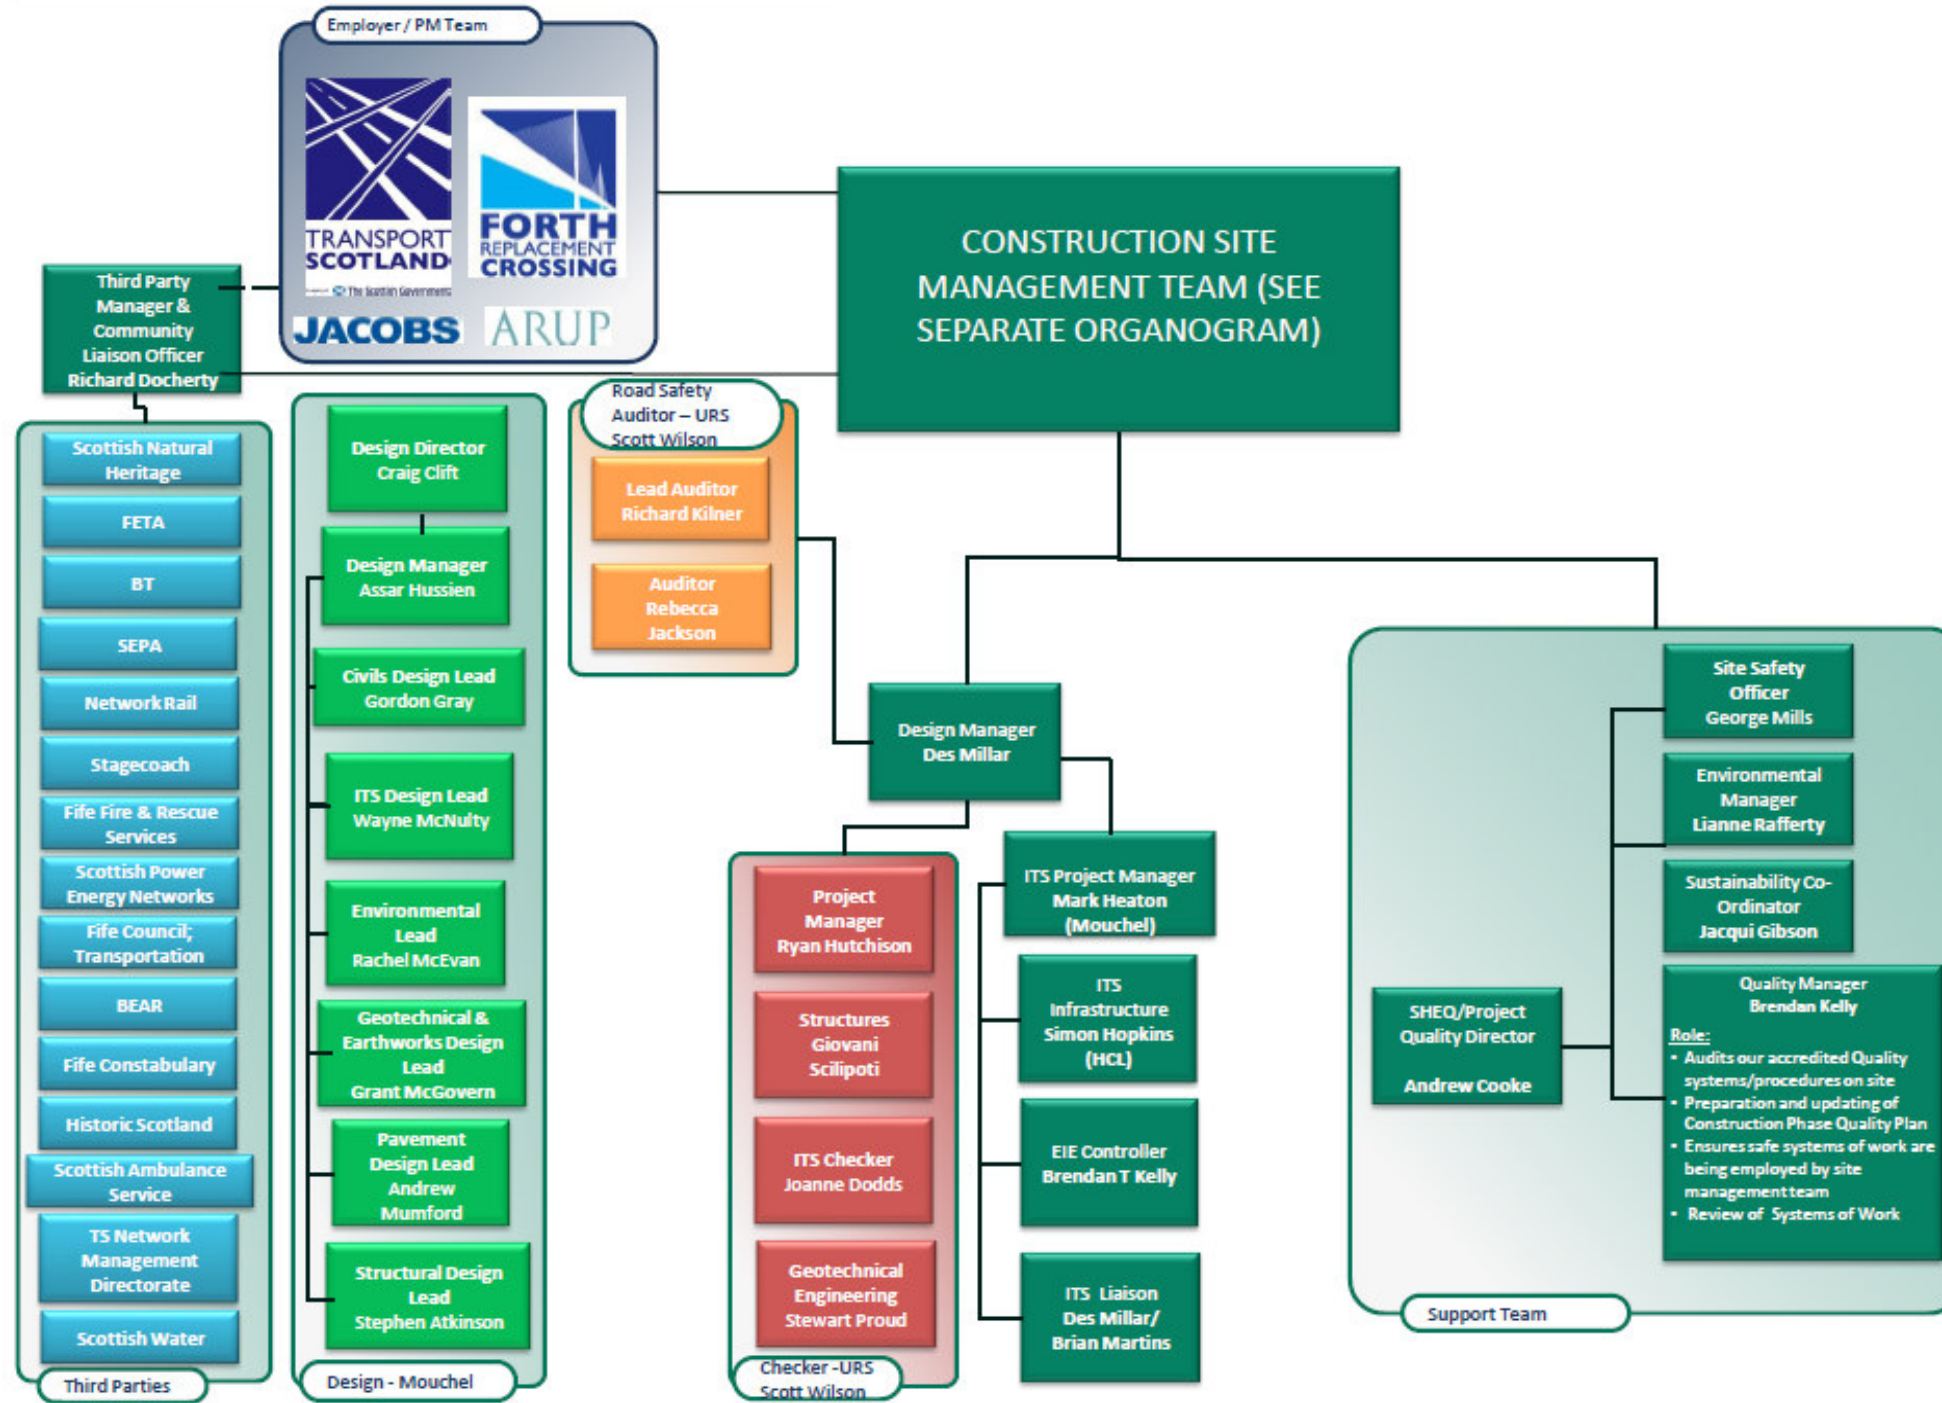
Employer / PM Team

TRANSPORT SCOTLAND

The Scottish Government

FORTH REPLACEMENT CROSSING

JACOBS

ARUP

CONSTRUCTION SITE MANAGEMENT TEAM (SEE SEPARATE ORGANOGRAM)

Third Party Manager & Community Liaison Officer Richard Docherty

Scottish Natural Heritage

FETA

BT

SEPA

Network Rail

Stagecoach

Fife Fire & Rescue Services

Scottish Power Energy Networks

Fife Council; Transportation

BEAR

Fife Constabulary

Historic Scotland

Scottish Ambulance Service

TS Network Management Directorate

Scottish Water

Third Parties

Design Director Craig Clift

Design Manager Assar Hussien

Civils Design Lead Gordon Gray

ITS Design Lead Wayne McNulty

Environmental Lead Rachel McEvan

Geotechnical & Earthworks Design Lead Grant McGovern

Pavement Design Lead Andrew Mumford

Structural Design Lead Stephen Atkinson

Design - Mouchel

Road Safety Auditor – URS Scott Wilson

Lead Auditor Richard Kilner

Auditor Rebecca Jackson

Design Manager Des Millar

Project Manager Ryan Hutchison

Structures Giovani Scilipoti

ITS Checker Joanne Dodds

Geotechnical Engineering Stewart Proud

Checker -URS Scott Wilson

ITS Project Manager Mark Heaton (Mouchel)

ITS Infrastructure Simon Hopkins (HCL)

EIE Controller Brendan T Kelly

ITS Liaison Des Millar/ Brian Martins

SHEQ/Project Quality Director

Andrew Cooke

Site Safety Officer George Mills

Environmental Manager Lianne Rafferty

Sustainability Co-Ordinator Jacqui Gibson

Quality Manager Brendan Kelly

Role:
• Audits our accredited Quality systems/procedures on site
• Preparation and updating of Construction Phase Quality Plan
• Ensures safe systems of work are being employed by site management team
• Review of Systems of Work

Support Team